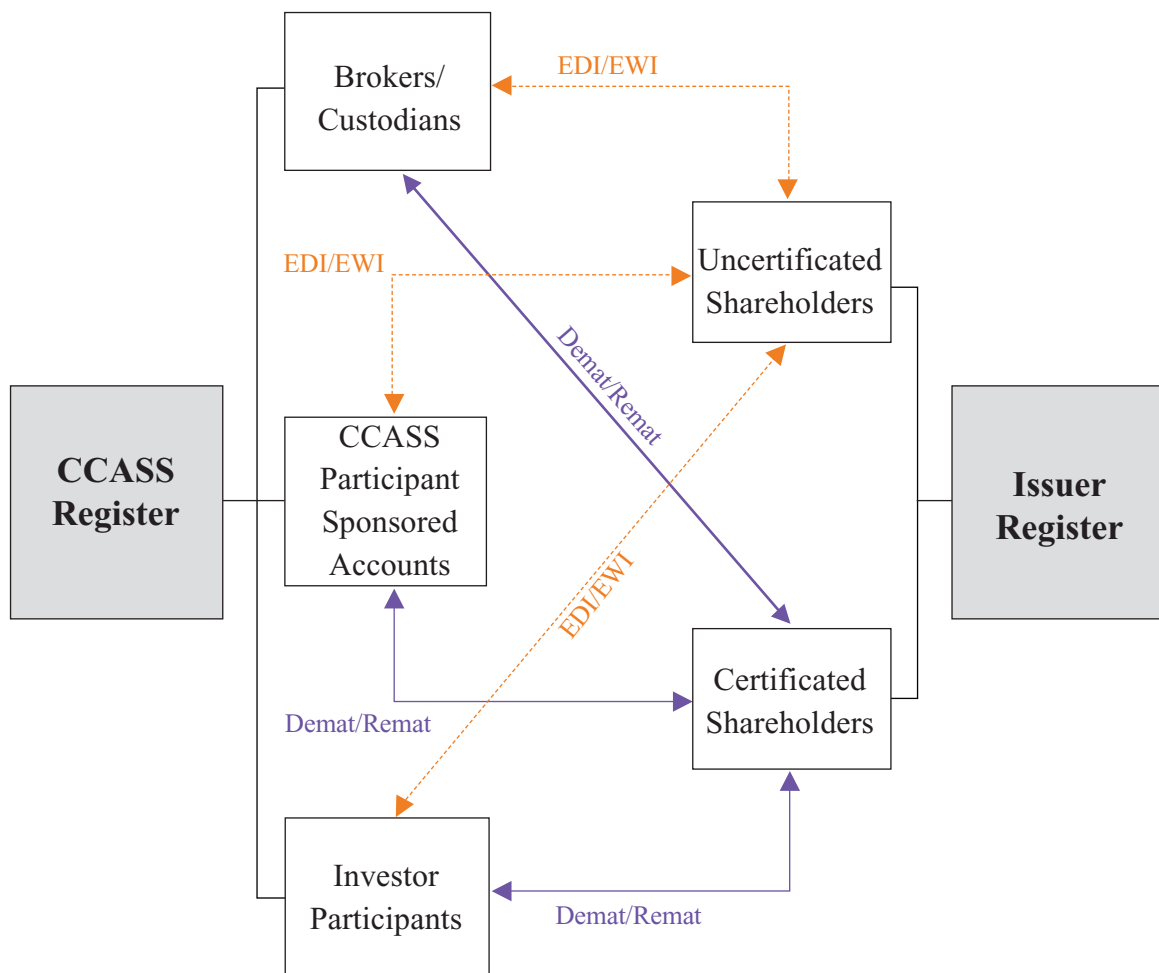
Brokers/ Custodians

EDI/EWI

Uncertificated Shareholders

EDI/EWI

Demat/Remat

CCASS Register

CCASS Participant Sponsored Accounts

Issuer Register

EDI/EWI

Certificated Shareholders

Demat/Remat

Investor Participants

Demat/Remat